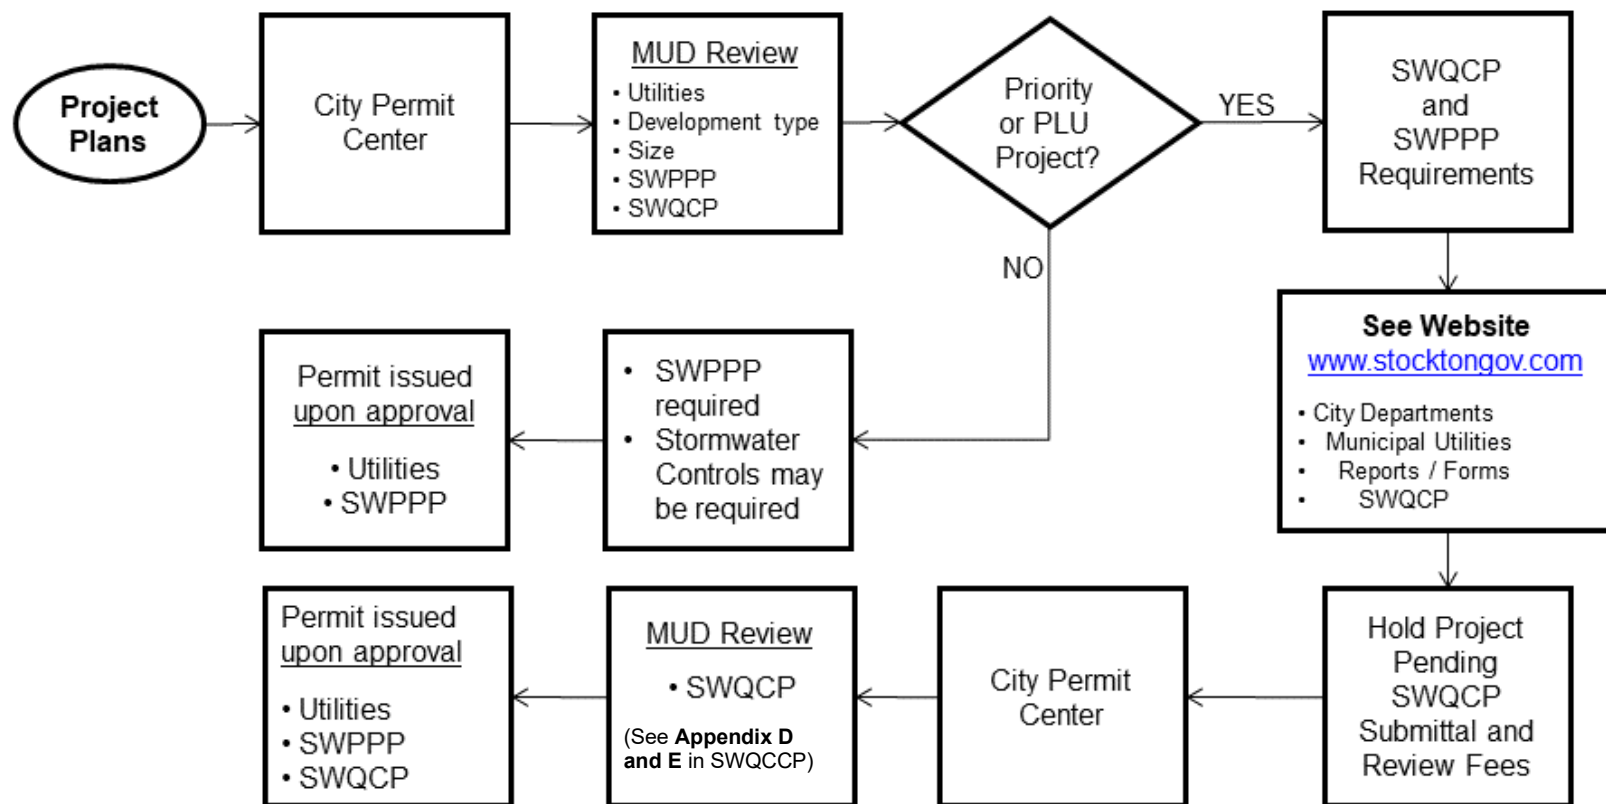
Project Plans

City Permit Center

MUD Review
• Utilities
• Development type
• Size
• SWPPP
• SWQCP

Priority or PLU Project?

YES

SWQCP and SWPPP Requirements

NO

See Website
www.stocktongov.com
• City Departments
• Municipal Utilities
• Reports / Forms
• SWQCP

Permit issued upon approval
• Utilities
• SWPPP

• SWPPP required
• Stormwater Controls may be required

Permit issued upon approval
• Utilities
• SWPPP
• SWQCP

MUD Review
• SWQCP
(See **Appendix D and E** in SWQCCP)

City Permit Center

Hold Project Pending SWQCP Submittal and Review Fees